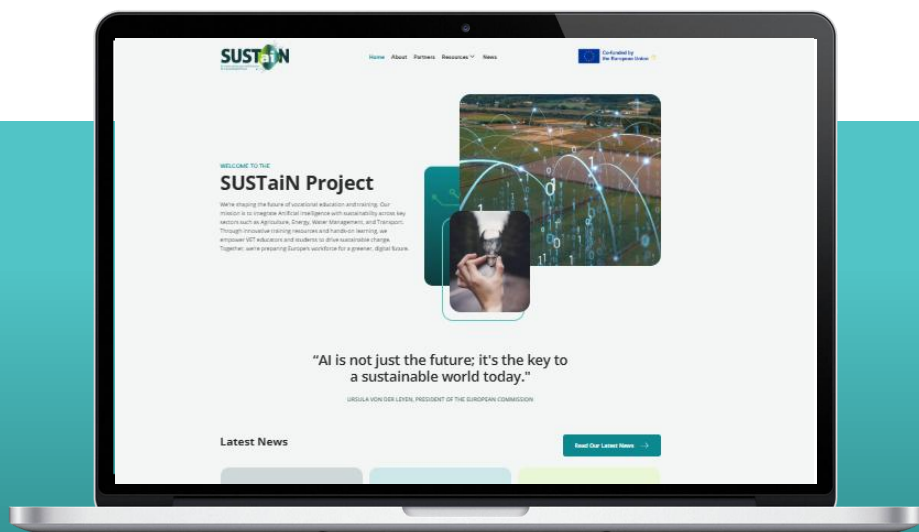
SUSTaiN

Home About Partners Resources News

Co-funded by the European Union

WELCOME TO THE

SUSTaiN Project

We're shaping the future of vocational education and training. Our mission is to integrate Artificial Intelligence with sustainability across key sectors such as Agriculture, Energy, Water Management, and Transport. Through innovative training resources and hands-on learning, we empower VET educators and students to drive sustainable change. Together, we're preparing Europe's workforce for a greener, digital future.

"AI is not just the future; it's the key to a sustainable world today."

URSULA VON DER LEYEN, PRESIDENT OF THE EUROPEAN COMMISSION

Latest News

Read Our Latest News